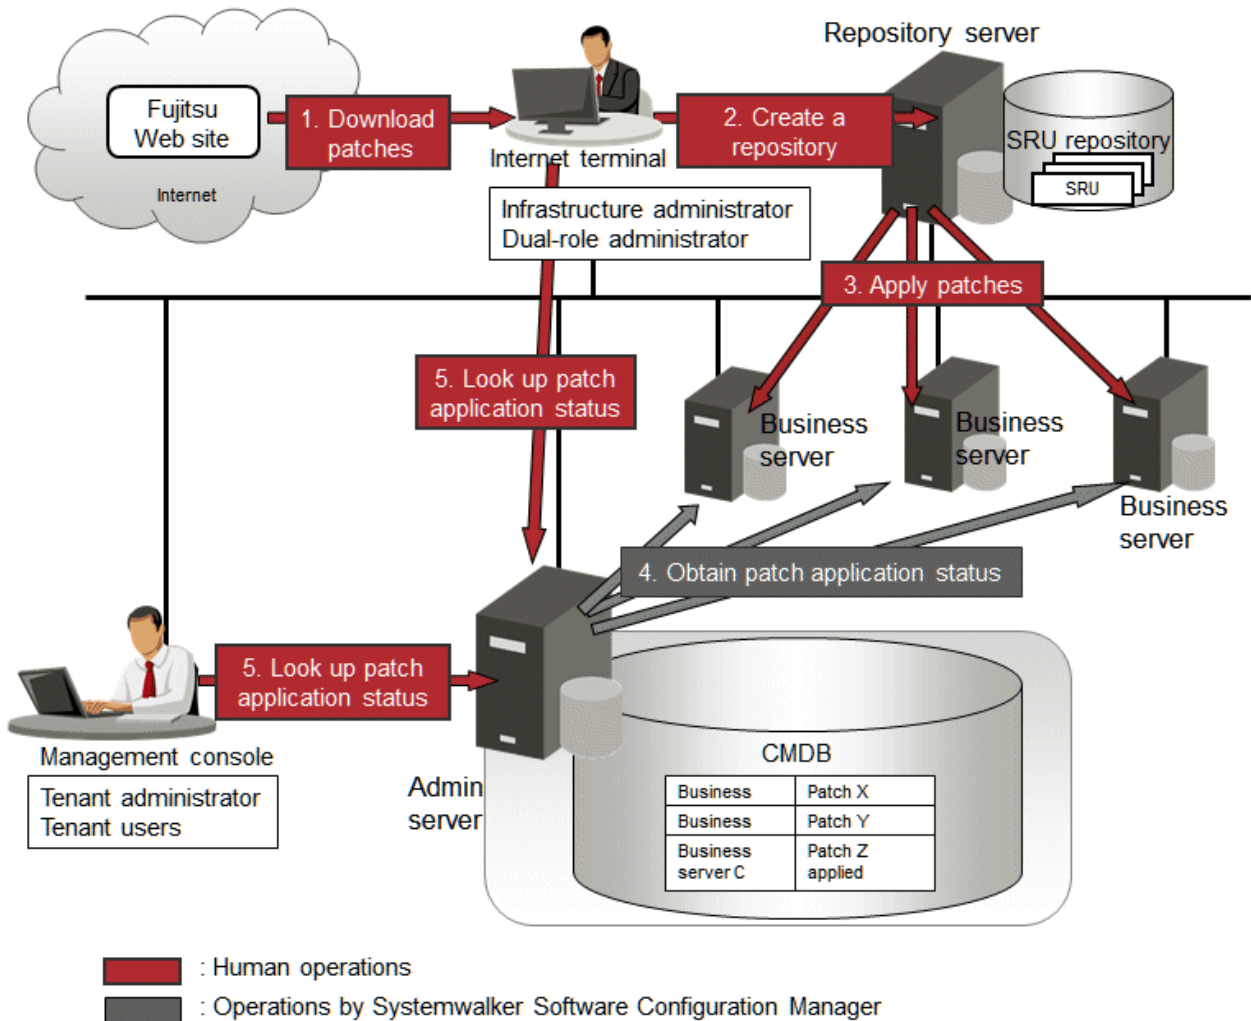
Fujitsu Web site

Internet

1. Download patches

Internet terminal

Infrastructure administrator
Dual-role administrator

2. Create a repository

Repository server

SRU repository

SRU

3. Apply patches

5. Look up patch application status

Business server

Business server

Business server

4. Obtain patch application status

5. Look up patch application status

Management console

Tenant administrator
Tenant users

Admin server

CMDB

| Business | Patch X |
|---|---|
| Business | Patch Y |
| Business server C | Patch Z applied |

: Human operations

: Operations by Systemwalker Software Configuration Manager